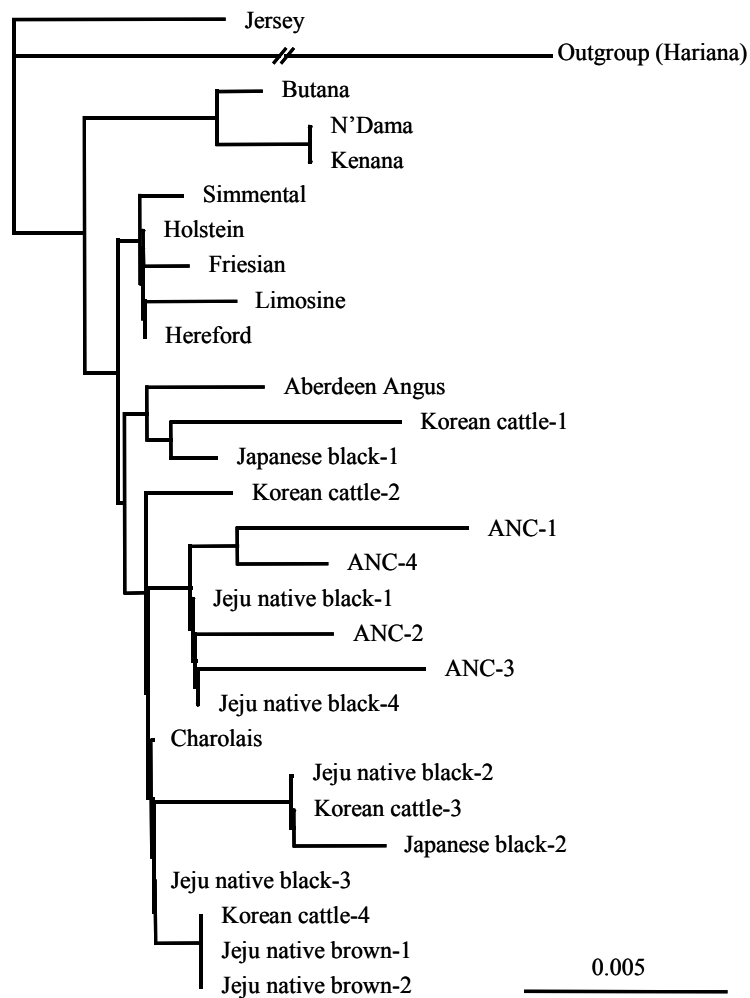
Jersey
Outgroup (Hariana)
Butana
N'Dama
Kenana
Simmental
Holstein
Friesian
Limosine
Hereford
Aberdeen Angus
Korean cattle-1
Japanese black-1
Korean cattle-2
ANC-1
ANC-4
Jeju native black-1
ANC-2
ANC-3
Jeju native black-4
Charolais
Jeju native black-2
Korean cattle-3
Japanese black-2
Jeju native black-3
Korean cattle-4
Jeju native brown-1
Jeju native brown-2
0.005